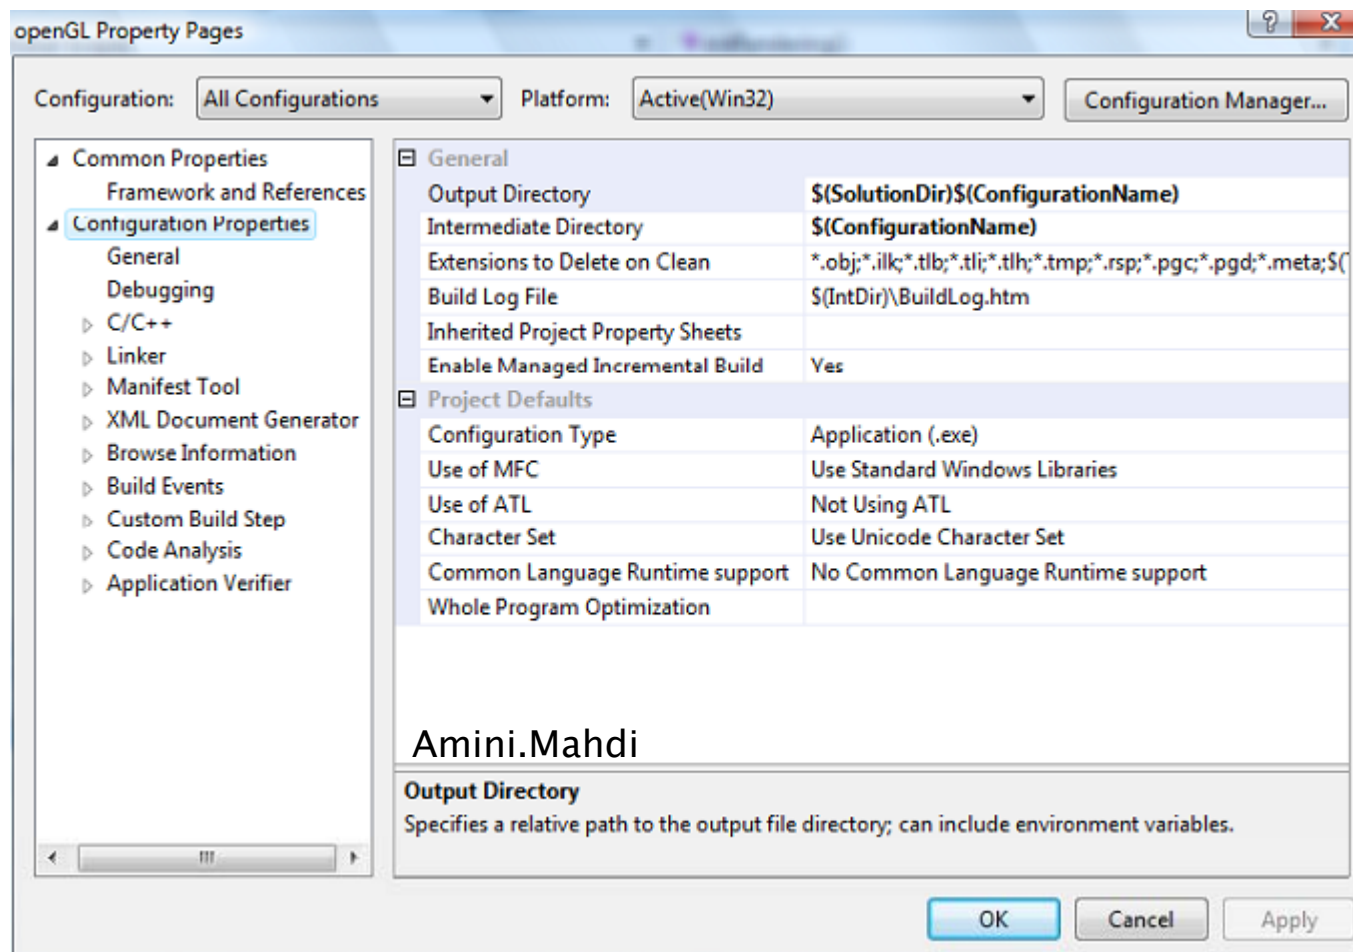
openGL Property Pages

?

X

Configuration: All Configurations

Platform: Active(Win32)

Configuration Manager...

Common Properties
Framework and References
Configuration Properties
General
Debugging
C/C++
Linker
Manifest Tool
XML Document Generator
Browse Information
Build Events
Custom Build Step
Code Analysis
Application Verifier

| General | |
|---|---|
| Output Directory | $(SolutionDir)$(ConfigurationName) |
| Intermediate Directory | $(ConfigurationName) |
| Extensions to Delete on Clean | *.obj;*.ilk;*.tlb;*.tli;*.tlh;*.tmp;*.rsp;*.pgc;*.pgd;*.meta;$( |
| Build Log File | $(IntDir)\BuildLog.htm |
| Inherited Project Property Sheets | |
| Enable Managed Incremental Build | Yes |
| Project Defaults | |
| Configuration Type | Application (.exe) |
| Use of MFC | Use Standard Windows Libraries |
| Use of ATL | Not Using ATL |
| Character Set | Use Unicode Character Set |
| Common Language Runtime support | No Common Language Runtime support |
| Whole Program Optimization | |

Amini.Mahdi

Output Directory
Specifies a relative path to the output file directory; can include environment variables.

OK Cancel Apply